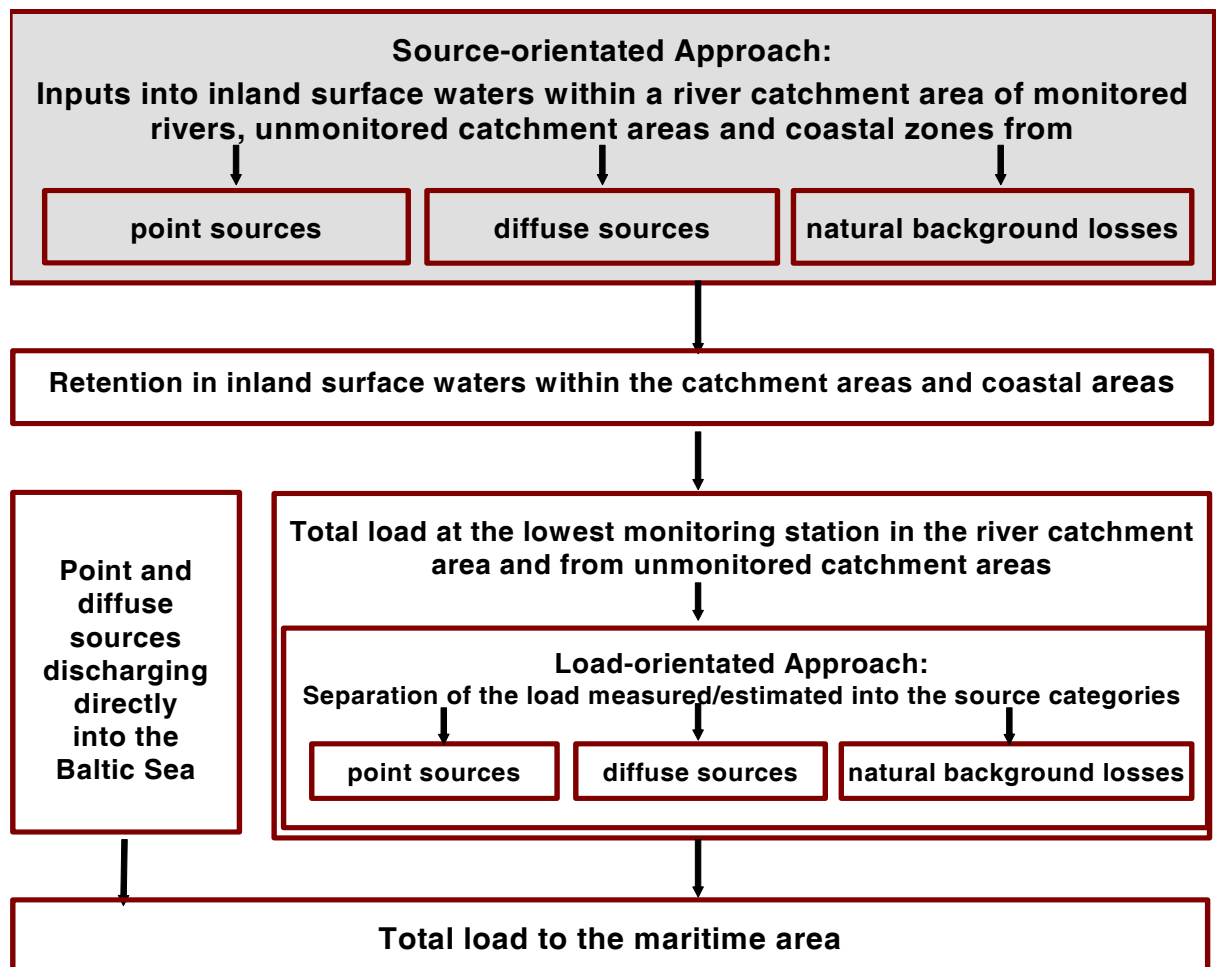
Source-orientated Approach:
Inputs into inland surface waters within a river catchment area of monitored rivers, unmonitored catchment areas and coastal zones from

point sources

diffuse sources

natural background losses

Retention in inland surface waters within the catchment areas and coastal areas

Point and diffuse sources discharging directly into the Baltic Sea

Total load at the lowest monitoring station in the river catchment area and from unmonitored catchment areas

Load-orientated Approach:
Separation of the load measured/estimated into the source categories

point sources

diffuse sources

natural background losses

Total load to the maritime area